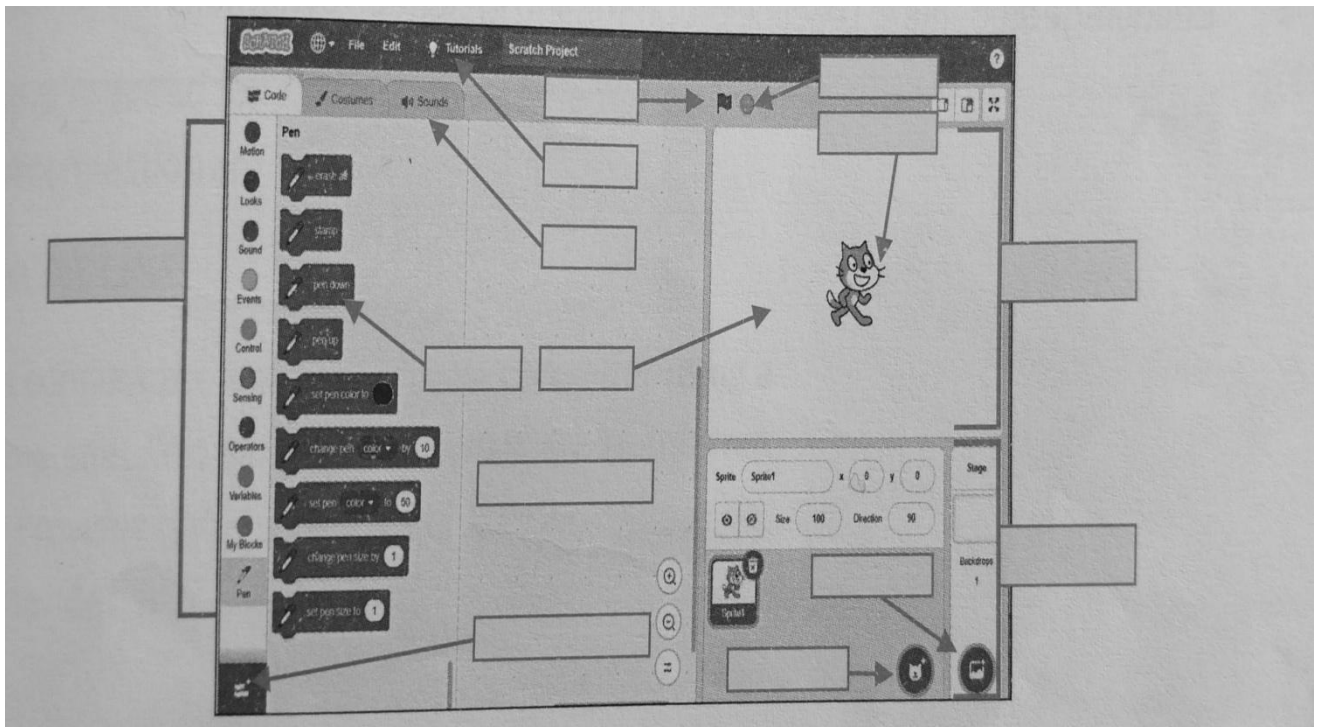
SCRATCH File Edit Tutorials Scratch Project

Code Costumes Sounds

Pen

Motion
Looks
Sound
Events
Control
Sensing
Operators
Variables
My Blocks
Pen

erase all
stamp
pen down
pen up
set pen color to
change pen color by 10
set pen color to 50
change pen size by 1
set pen size to 1

Sprite Sprite1 x 0 y 0
Size 100 Direction 90

Stage
Backdrops 1

Sprite1